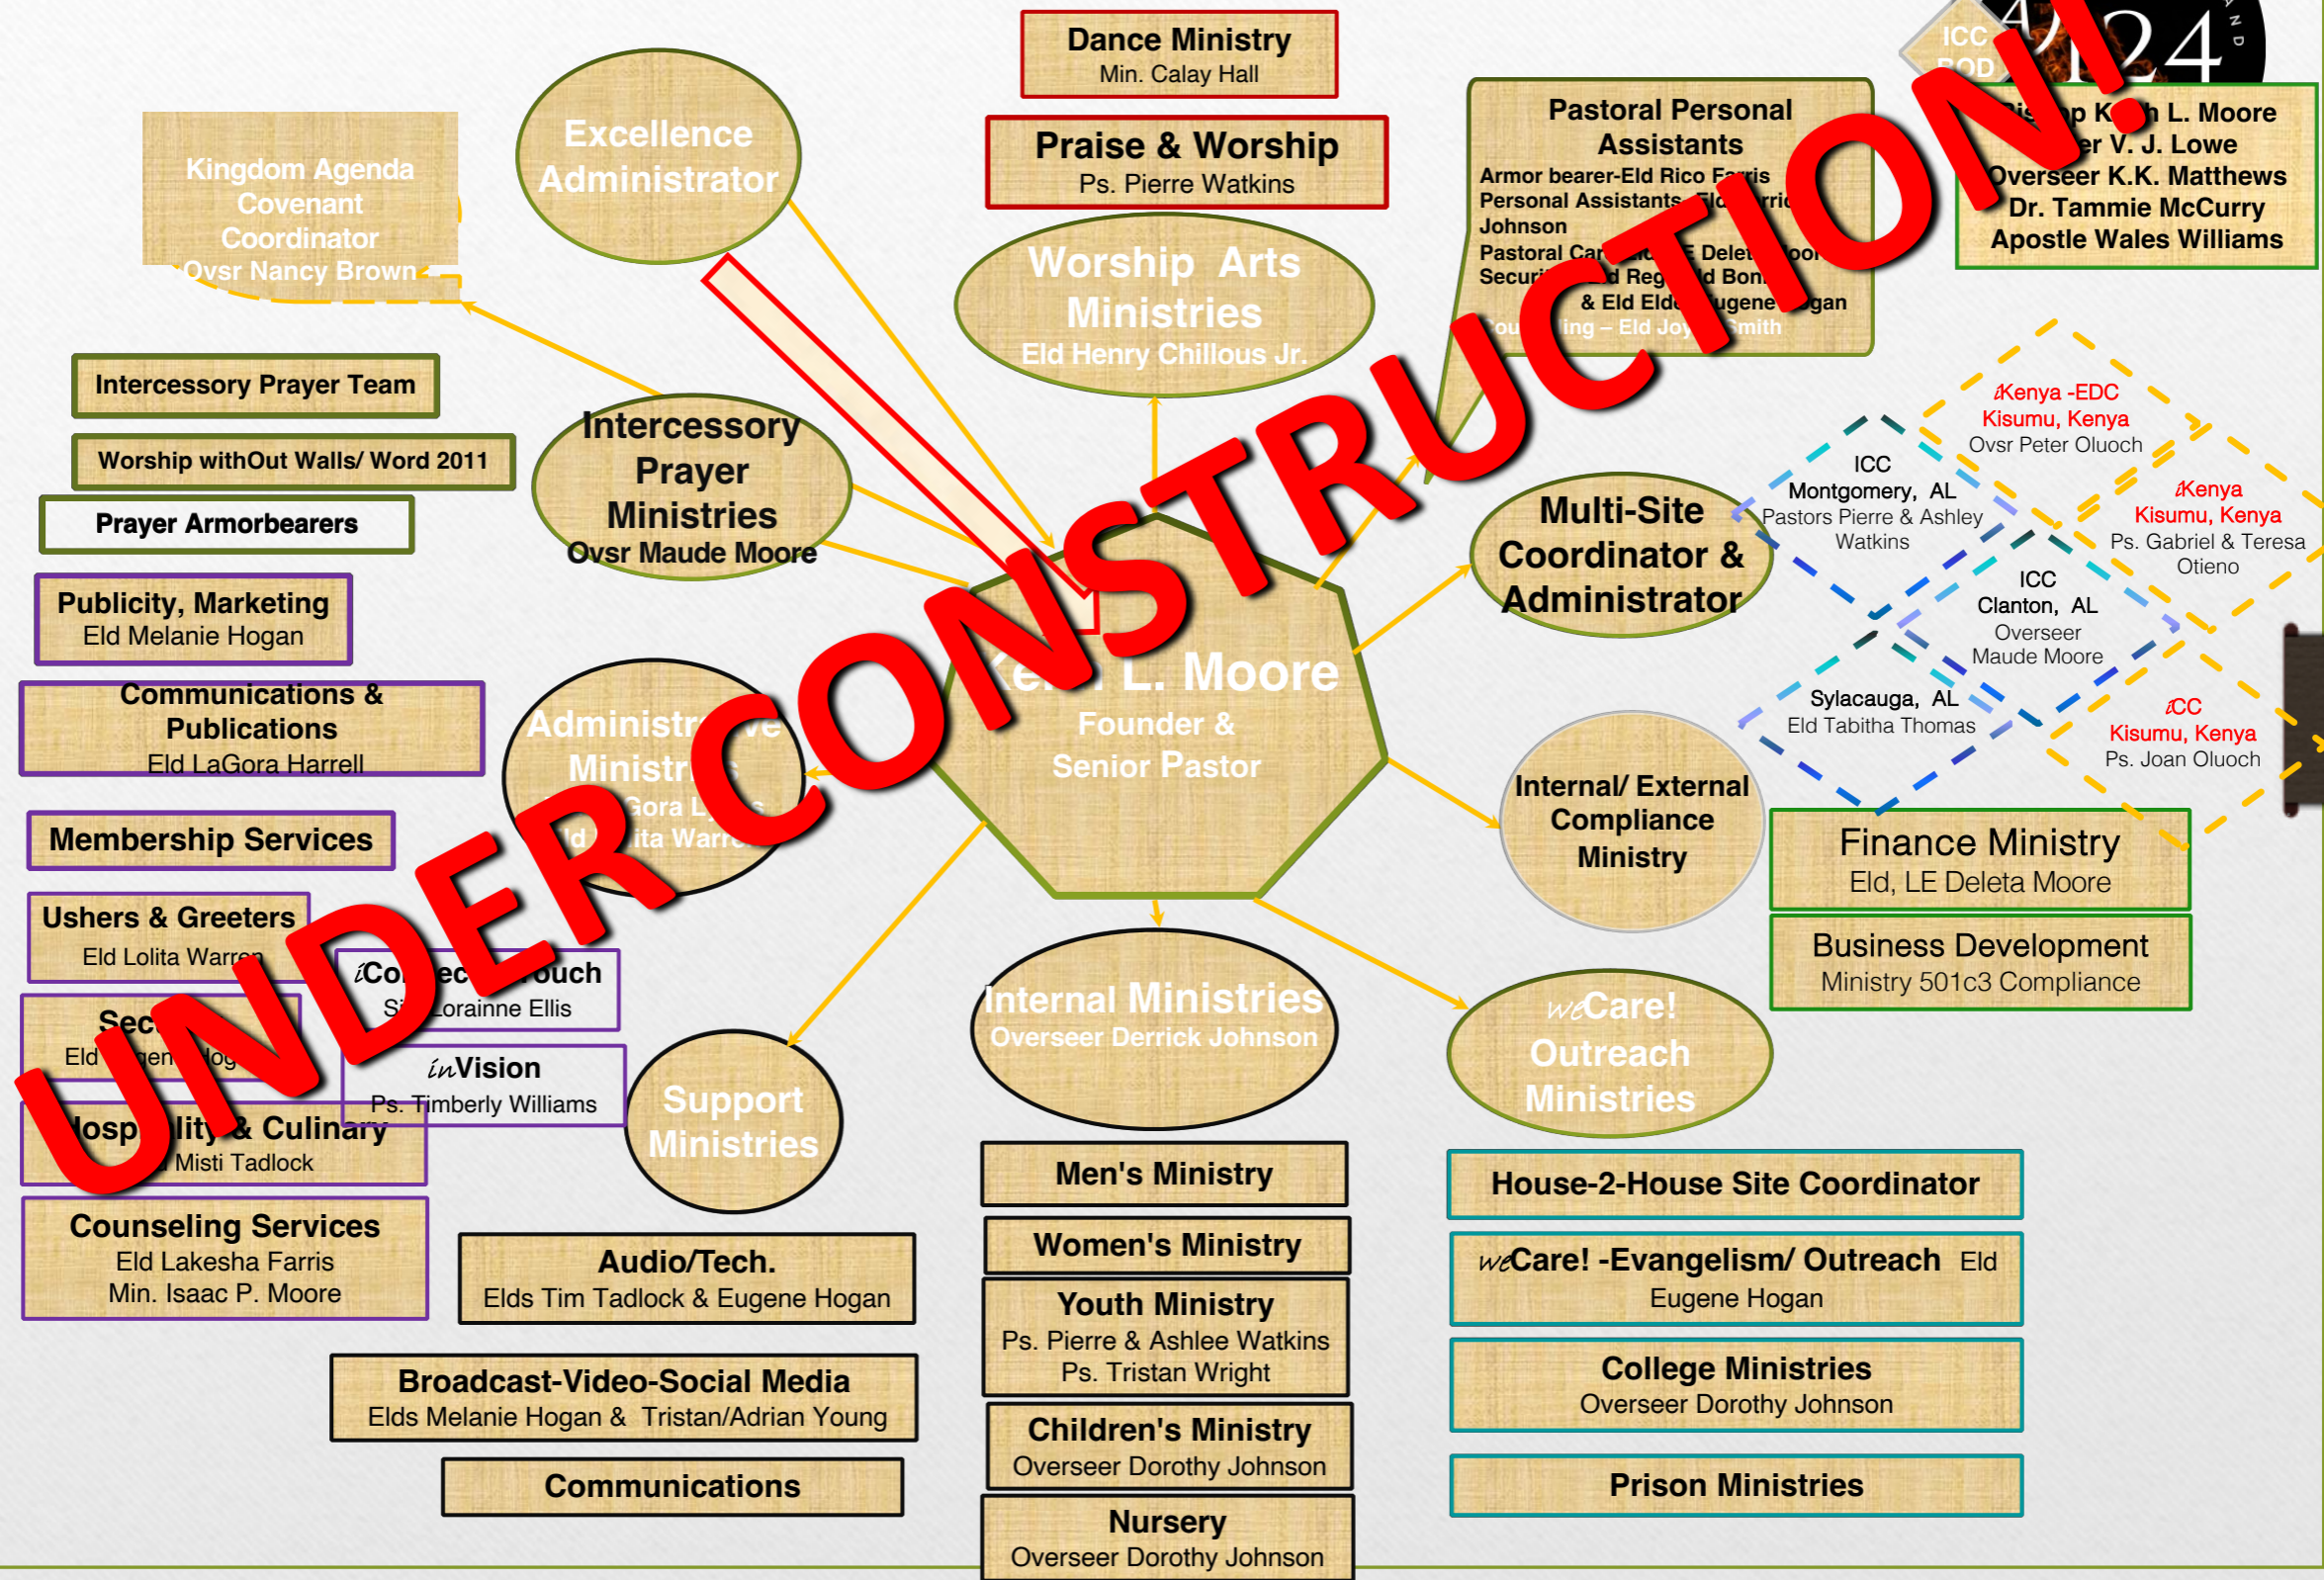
Dance Ministry
Min. Calay Hall

Praise & Worship
Ps. Pierre Watkins

Excellence Administrator

Kingdom Agenda Covenant Coordinator
Ovsr Nancy Brown

ICC BOD

2024

Bishop K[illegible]h L. Moore
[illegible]er V. J. Lowe
Overseer K.K. Matthews
Dr. Tammie McCurry
Apostle Wales Williams

Pastoral Personal Assistants
Armor bearer-Eld Rico Farris
Personal Assistants- Eld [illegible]rri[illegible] Johnson
Pastoral Car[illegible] LE Delet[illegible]oo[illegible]
Securi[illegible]d Reg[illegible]d Bon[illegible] & Eld Eld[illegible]ugene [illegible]gan
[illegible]ou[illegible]ing – Eld Joy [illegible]mith

Worship Arts Ministries
Eld Henry Chillous Jr.

Intercessory Prayer Team

Worship withOut Walls/ Word 2011

Prayer Armorbearers

Intercessory Prayer Ministries
Ovsr Maude Moore

iKenya -EDC
Kisumu, Kenya
Ovsr Peter Oluoch

ICC
Montgomery, AL
Pastors Pierre & Ashley Watkins

iKenya
Kisumu, Kenya
Ps. Gabriel & Teresa Otieno

ICC
Clanton, AL
Overseer Maude Moore

Sylacauga, AL
Eld Tabitha Thomas

iCC
Kisumu, Kenya
Ps. Joan Oluoch

Multi-Site Coordinator & Administrator

Publicity, Marketing
Eld Melanie Hogan

Communications & Publications
Eld LaGora Harrell

Administr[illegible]ve Ministr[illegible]s
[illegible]Gora L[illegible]s
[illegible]ld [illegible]ita Warr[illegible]

Ke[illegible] L. Moore
Founder & Senior Pastor

Internal/ External Compliance Ministry

Finance Ministry
Eld, LE Deleta Moore

Business Development
Ministry 501c3 Compliance

Membership Services

Ushers & Greeters
Eld Lolita Warren

iCo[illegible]ec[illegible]ouch
Si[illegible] Lorainne Ellis

Sec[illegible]
Eld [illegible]gen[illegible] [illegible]og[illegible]

inVision
Ps. Timberly Williams

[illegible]osp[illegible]lity & Culinary
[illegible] Misti Tadlock

Support Ministries

Internal Ministries
Overseer Derrick Johnson

weCare! Outreach Ministries

Counseling Services
Eld Lakesha Farris
Min. Isaac P. Moore

Audio/Tech.
Elds Tim Tadlock & Eugene Hogan

Men's Ministry

Women's Ministry

Youth Ministry
Ps. Pierre & Ashlee Watkins
Ps. Tristan Wright

House-2-House Site Coordinator

weCare! -Evangelism/ Outreach Eld Eugene Hogan

College Ministries
Overseer Dorothy Johnson

Broadcast-Video-Social Media
Elds Melanie Hogan & Tristan/Adrian Young

Children's Ministry
Overseer Dorothy Johnson

Communications

Prison Ministries

Nursery
Overseer Dorothy Johnson

UNDER CONSTRUCTION!